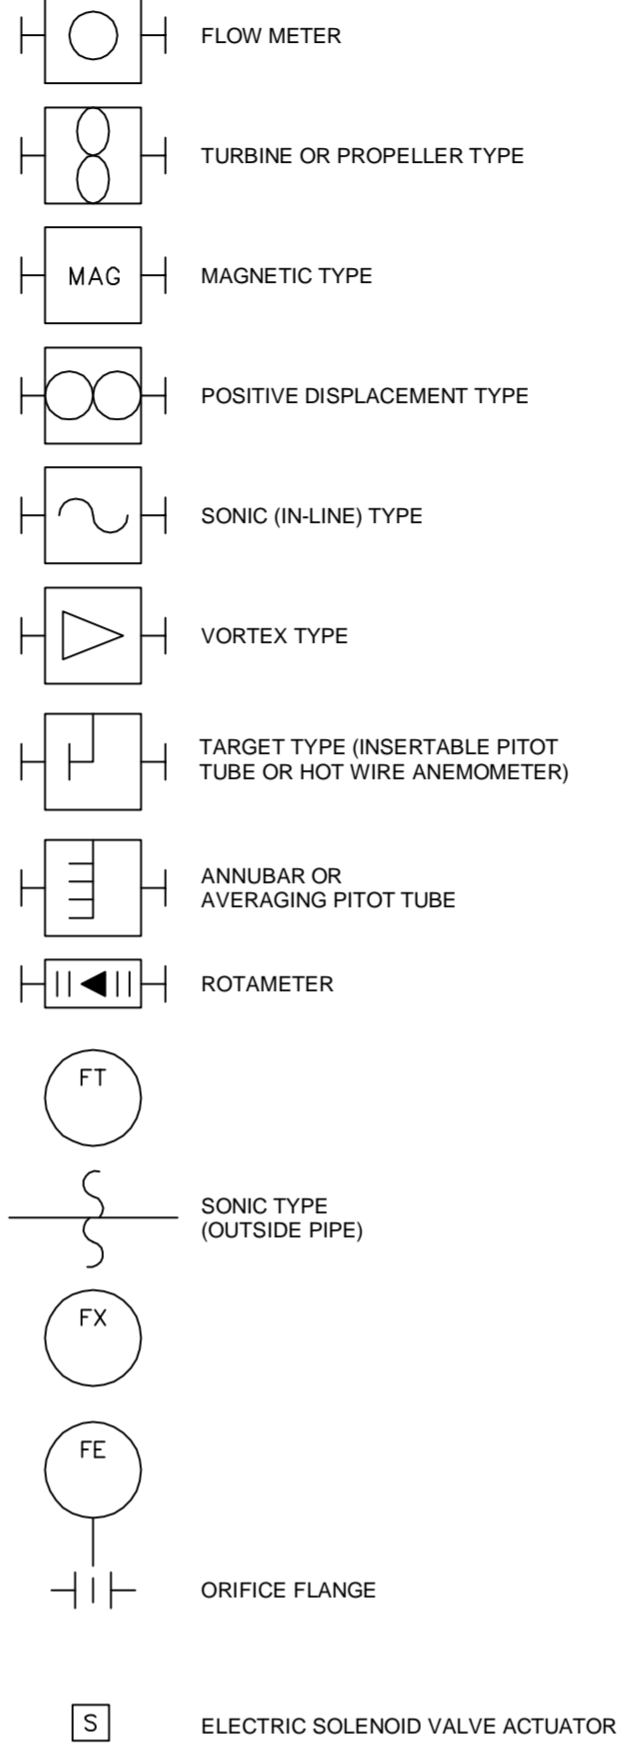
FLOW METER

TURBINE OR PROPELLER TYPE

MAG

MAGNETIC TYPE

POSITIVE DISPLACEMENT TYPE

SONIC (IN-LINE) TYPE

VORTEX TYPE

TARGET TYPE (INSERTABLE PITOT TUBE OR HOT WIRE ANEMOMETER)

ANNUBAR OR AVERAGING PITOT TUBE

ROTAMETER

FT

SONIC TYPE (OUTSIDE PIPE)

FX

FE

ORIFICE FLANGE

S

ELECTRIC SOLENOID VALVE ACTUATOR